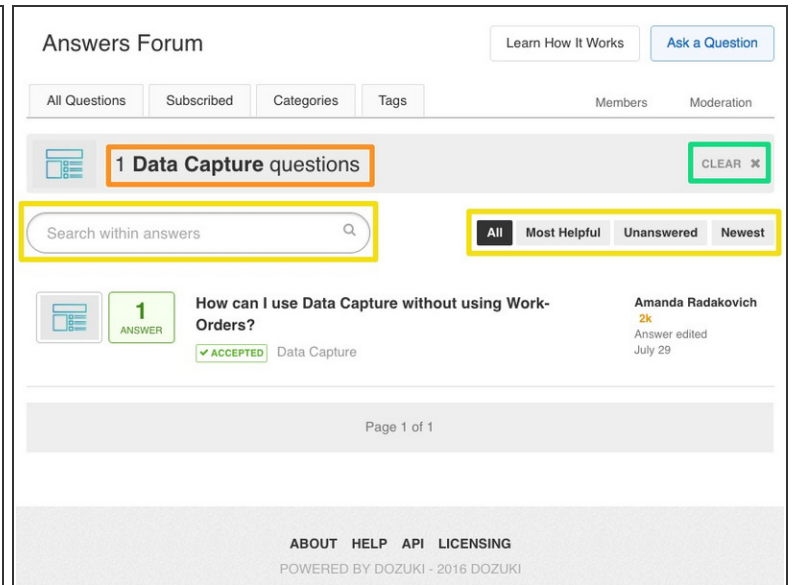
Answers Forum

Learn How It Works

Ask a Question

All Questions

Subscribed

Categories

Tags

Members

Moderation

1 **Data Capture** questions

CLEAR ✖

Search within answers

All

Most Helpful

Unanswered

Newest

1
ANSWER

How can I use Data Capture without using Work-Orders?

✔ ACCEPTED

Data Capture

Amanda Radakovich
2k
Answer edited
July 29

Page 1 of 1

ABOUT HELP API LICENSING

POWERED BY DOZUKI - 2016 DOZUKI